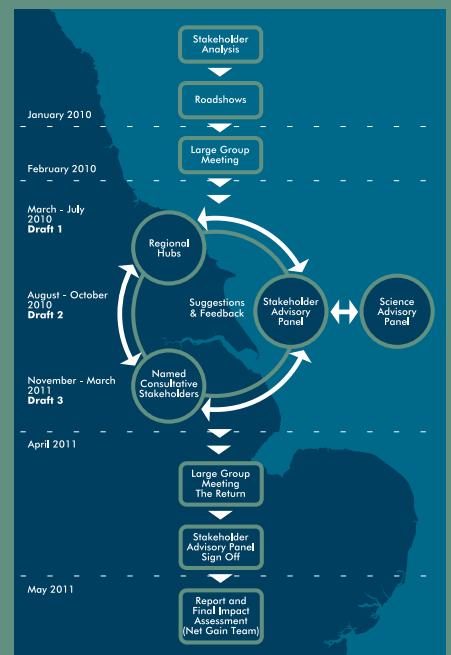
Stakeholder Analysis

Roadshows

January 2010

Large Group Meeting

February 2010

March - July 2010
**Draft 1**

Regional Hubs

August - October 2010
**Draft 2**

Suggestions & Feedback

Stakeholder Advisory Panel

Science Advisory Panel

November - March 2011
**Draft 3**

Named Consultative Stakeholders

April 2011

Large Group Meeting The Return

Stakeholder Advisory Panel Sign Off

May 2011

Report and Final Impact Assessment (Net Gain Team)